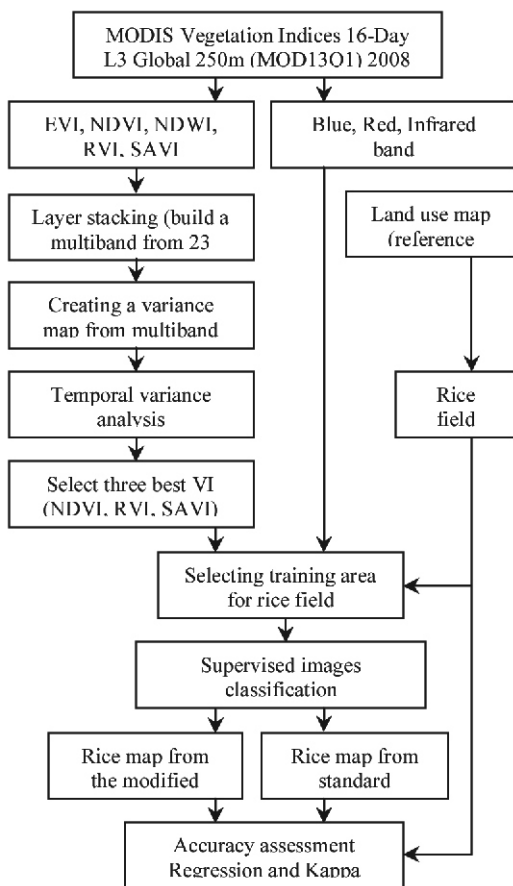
MODIS Vegetation Indices 16-Day L3 Global 250m (MOD13Q1) 2008

EVI, NDVI, NDWI, RVI, SAVI

Blue, Red, Infrared band

Layer stacking (build a multiband from 23

Land use map (reference

Creating a variance map from multiband

Temporal variance analysis

Rice field

Select three best VI (NDVI, RVI, SAVI)

Selecting training area for rice field

Supervised images classification

Rice map from the modified

Rice map from standard

Accuracy assessment Regression and Kappa